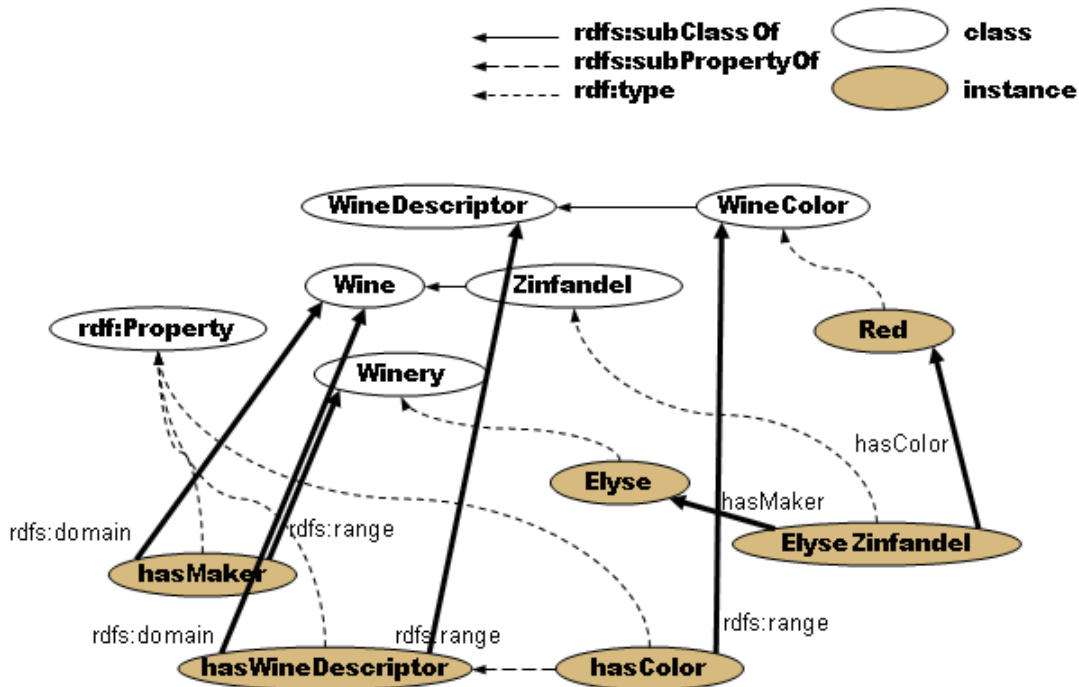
rdfs:subClassOf
rdfs:subPropertyOf
rdf:type
class
instance

WineDescriptor
WineColor
Wine
Zinfandel
rdf:Property
Red
Winery
hasColor
Elyse
hasMaker
rdfs:domain
rdfs:range
Elyse Zinfandel
hasMaker
rdfs:domain
rdfs:range
rdfs:range
hasWineDescriptor
hasColor